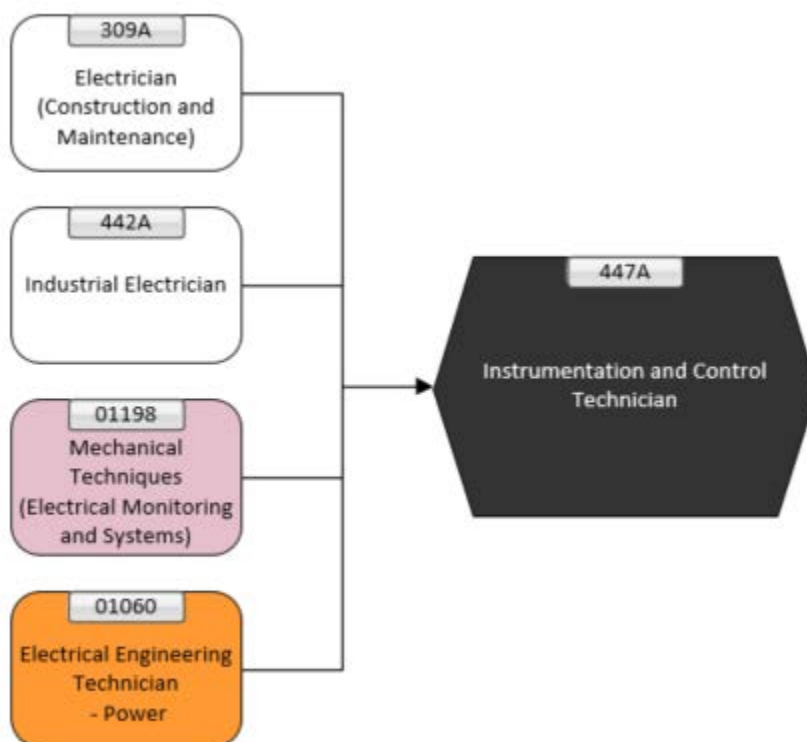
309A
Electrician (Construction and Maintenance)

442A
Industrial Electrician

01198
Mechanical Techniques (Electrical Monitoring and Systems)

01060
Electrical Engineering Technician - Power

447A
Instrumentation and Control Technician